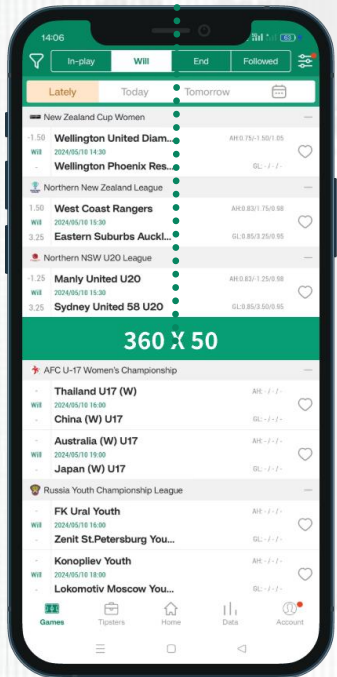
14:06

In-play | Will | End | Followed

Lately | Today | Tomorrow

New Zealand Cup Women

-1.50 Will Wellington United Diam... 2024/05/10 14:30 Wellington Phoenix Res... AH:0.75/-1.50/1.05 GL: - / - / -

Northern New Zealand League

1.50 Will 3.25 West Coast Rangers 2024/05/10 15:30 Eastern Suburbs Auckl... AH:0.83/1.75/0.98 GL:0.85/3.25/0.95

Northern NSW U20 League

-1.25 Will 3.25 Manly United U20 2024/05/10 15:30 Sydney United 58 U20 AH:0.83/-1.25/0.98 GL:0.85/3.50/0.65

360 X 50

AFC U-17 Women's Championship

Will Thailand U17 (W) 2024/05/10 16:00 China (W) U17 AH: - / - / - GL: - / - / -

Will Australia (W) U17 2024/05/10 16:00 Japan (W) U17 AH: - / - / - GL: - / - / -

Russia Youth Championship League

Will FK Ural Youth 2024/05/10 16:00 Zenit St.Petersburg You... AH: - / - / - GL: - / - / -

Will Konopliev Youth 2024/05/10 18:00 Lokomotiv Moscow You... AH: - / - / - GL: - / - / -

Games | Tipsters | Home | Data | Account